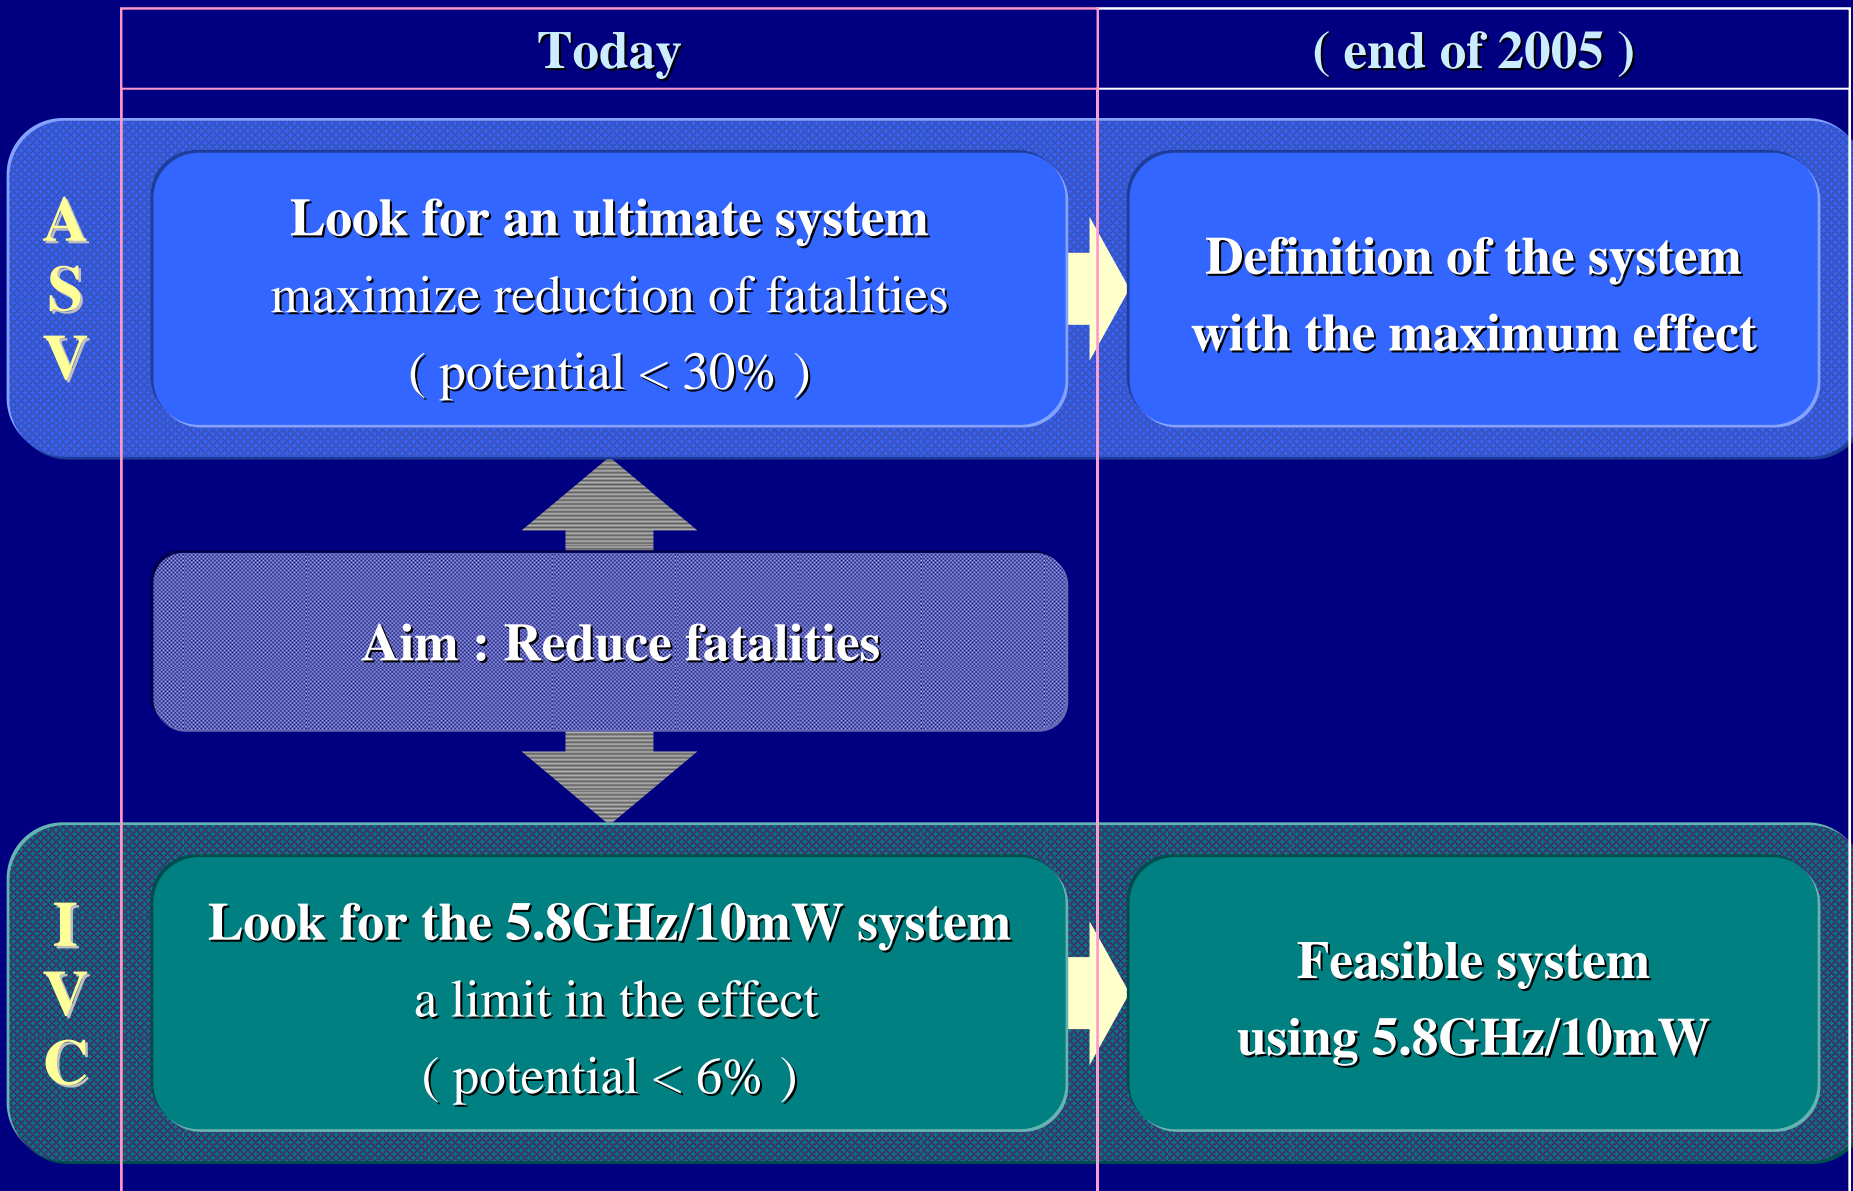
Today

( end of 2005 )

ASV

Look for an ultimate system
maximize reduction of fatalities
( potential < 30% )

Definition of the system
with the maximum effect

Aim : Reduce fatalities

IVC

Look for the 5.8GHz/10mW system
a limit in the effect
( potential < 6% )

Feasible system
using 5.8GHz/10mW